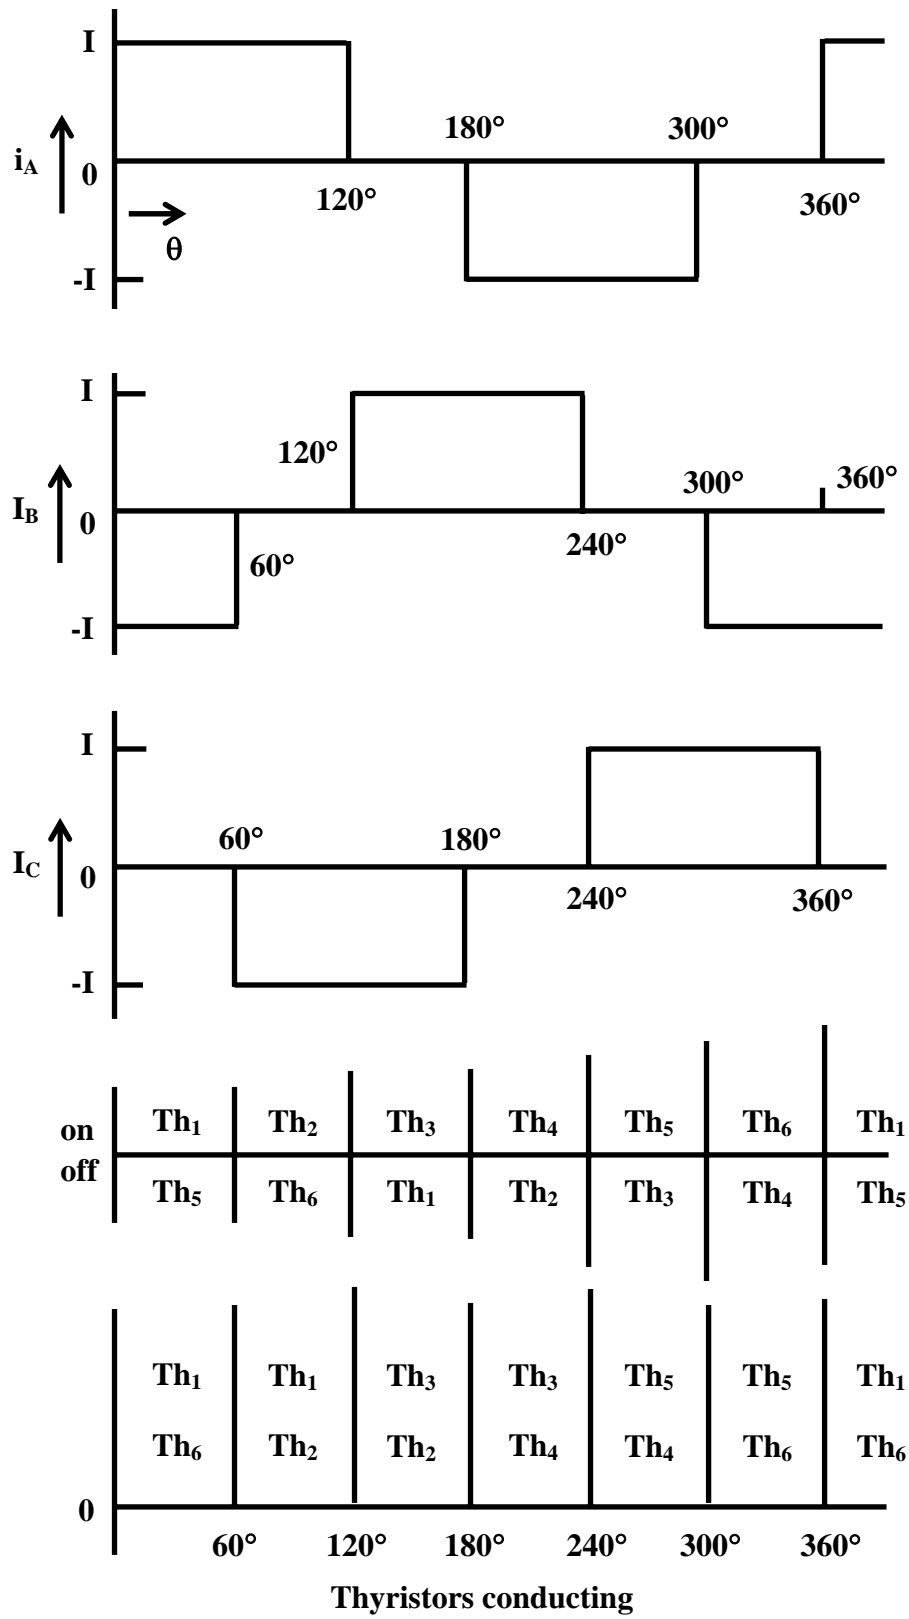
I
$i_A$
0
-I
120°
180°
300°
360°
θ

I
120°
$I_B$
0
-I
60°
240°
300°
360°

I
$I_C$
0
-I
60°
180°
240°
360°

on
off

| Th$_1$ | Th$_2$ | Th$_3$ | Th$_4$ | Th$_5$ | Th$_6$ | Th$_1$ |
|---|---|---|---|---|---|---|
| Th$_5$ | Th$_6$ | Th$_1$ | Th$_2$ | Th$_3$ | Th$_4$ | Th$_5$ |

| Th$_1$ | Th$_1$ | Th$_3$ | Th$_3$ | Th$_5$ | Th$_5$ | Th$_1$ |
|---|---|---|---|---|---|---|
| Th$_6$ | Th$_2$ | Th$_2$ | Th$_4$ | Th$_4$ | Th$_6$ | Th$_6$ |

0
60° 120° 180° 240° 300° 360°

Thyristors conducting